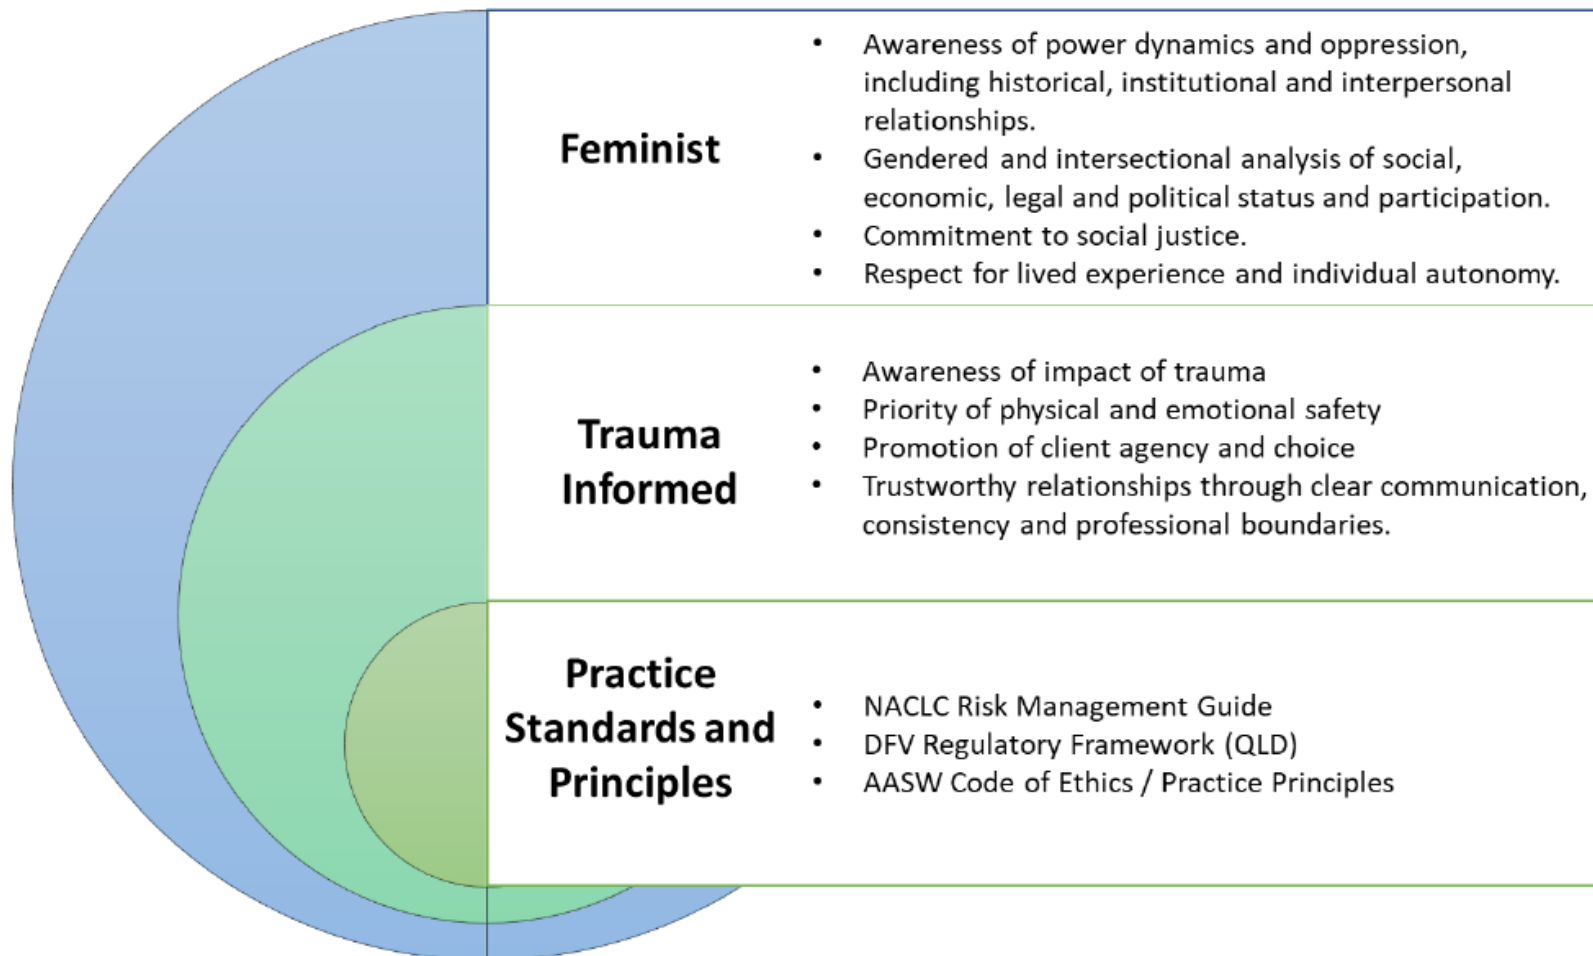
Feminist

- Awareness of power dynamics and oppression, including historical, institutional and interpersonal relationships.
- Gendered and intersectional analysis of social, economic, legal and political status and participation.
- Commitment to social justice.
- Respect for lived experience and individual autonomy.

Trauma Informed

- Awareness of impact of trauma
- Priority of physical and emotional safety
- Promotion of client agency and choice
- Trustworthy relationships through clear communication, consistency and professional boundaries.

Practice Standards and Principles

- NACLC Risk Management Guide
- DFV Regulatory Framework (QLD)
- AASW Code of Ethics / Practice Principles